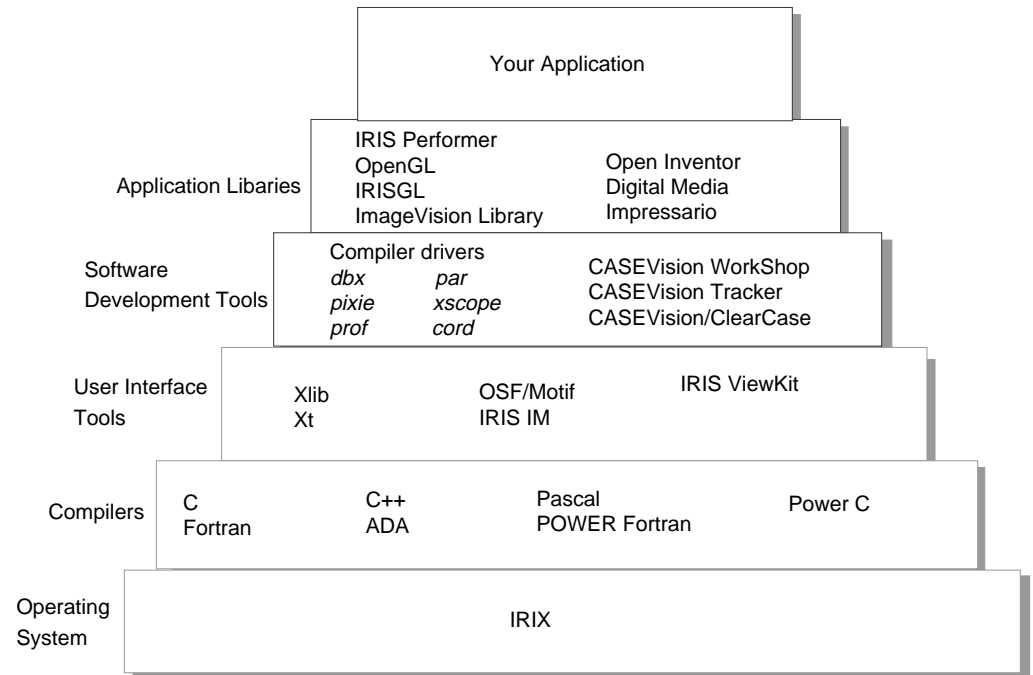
Your Application

Application Libaries

IRIS Performer
OpenGL
IRISGL
ImageVision Library

Open Inventor
Digital Media
Impressario

Software Development Tools

Compiler drivers
*dbx* *par*
*pixie* *xscope*
*prof* *cord*

CASEVision WorkShop
CASEVision Tracker
CASEVision/ClearCase

User Interface Tools

Xlib
Xt

OSF/Motif
IRIS IM

IRIS ViewKit

Compilers

C
Fortran

C++
ADA

Pascal
POWER Fortran

Power C

Operating System

IRIX